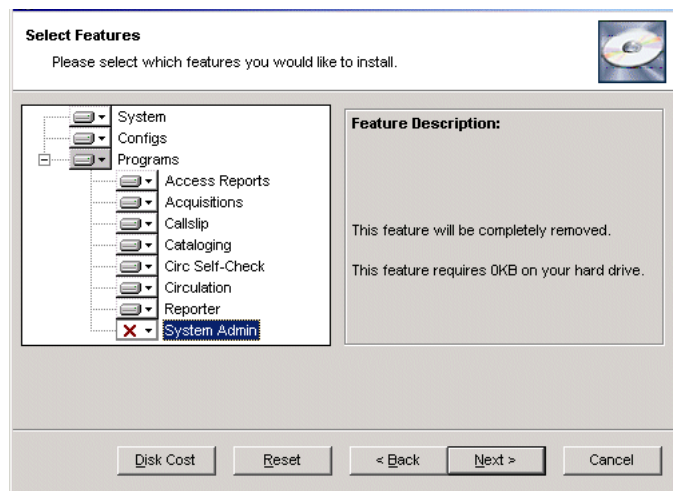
Select Features

Please select which features you would like to install.

System
Configs
Programs
Access Reports
Acquisitions
Callslip
Cataloging
Circ Self-Check
Circulation
Reporter
System Admin

Feature Description:

This feature will be completely removed.

This feature requires 0KB on your hard drive.

Disk Cost
Reset
< Back
Next >
Cancel